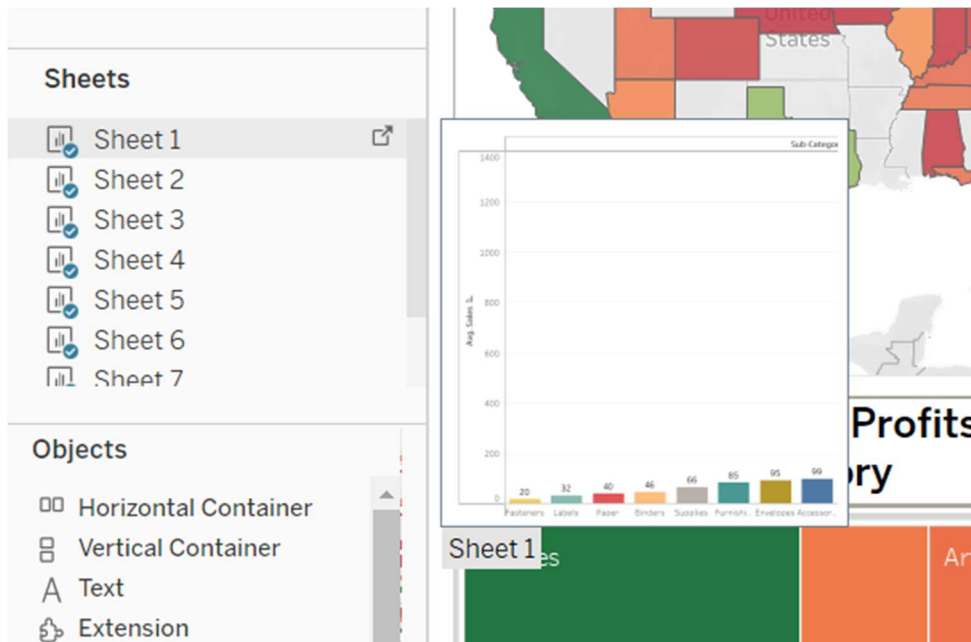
Sheets

Sheet 1
Sheet 2
Sheet 3
Sheet 4
Sheet 5
Sheet 6
Sheet 7

Objects

Horizontal Container
Vertical Container
Text
Extension

United States

Sub Category

1400
1200
1000
800
600
400
200
0

Avg. Sales 1...

20
32
40
46
66
85
95
99

Fasteners
Labels
Paper
Binders
Supplies
Furnishi...
Envelopes
Accessor...

Profits
ory

Sheet 1
es

Ar